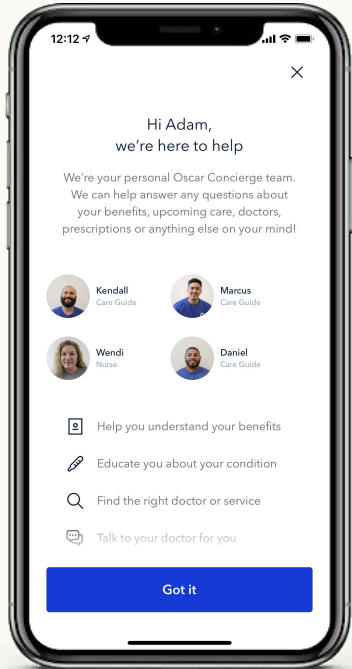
12:12

×

Hi Adam,
we're here to help

We're your personal Oscar Concierge team. We can help answer any questions about your benefits, upcoming care, doctors, prescriptions or anything else on your mind!

Kendall
Care Guide

Marcus
Care Guide

Wendi
Nurse

Daniel
Care Guide

Help you understand your benefits

Educate you about your condition

Find the right doctor or service

Talk to your doctor for you

Got it